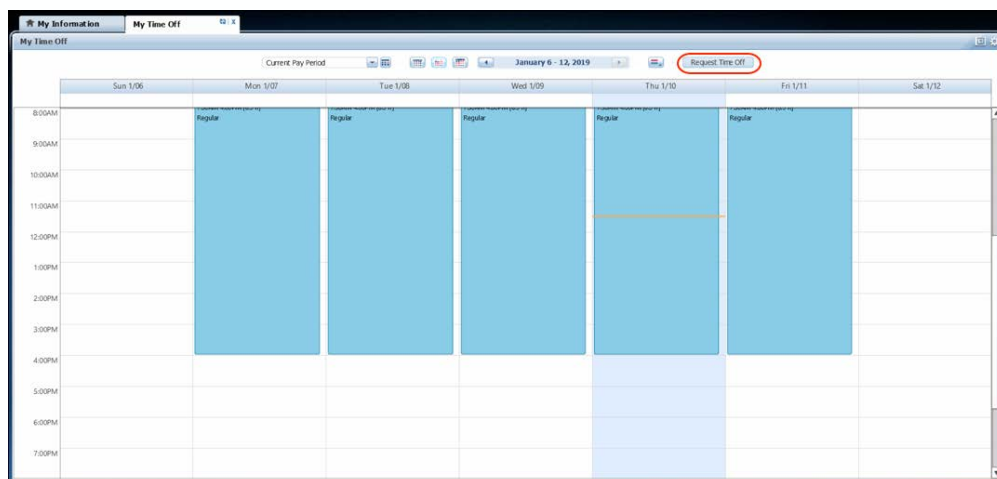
My Information
My Time Off

My Time Off

Current Pay Period
January 6 - 12, 2019
Request Time Off

| | Sun 1/06 | Mon 1/07 | Tue 1/08 | Wed 1/09 | Thu 1/10 | Fri 1/11 | Sat 1/12 |
|---|---|---|---|---|---|---|---|
| 8:00AM | | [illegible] Regular | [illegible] Regular | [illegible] Regular | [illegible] Regular | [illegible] Regular | |
| 9:00AM | | | | | | | |
| 10:00AM | | | | | | | |
| 11:00AM | | | | | | | |
| 12:00PM | | | | | | | |
| 1:00PM | | | | | | | |
| 2:00PM | | | | | | | |
| 3:00PM | | | | | | | |
| 4:00PM | | | | | | | |
| 5:00PM | | | | | | | |
| 6:00PM | | | | | | | |
| 7:00PM | | | | | | | |